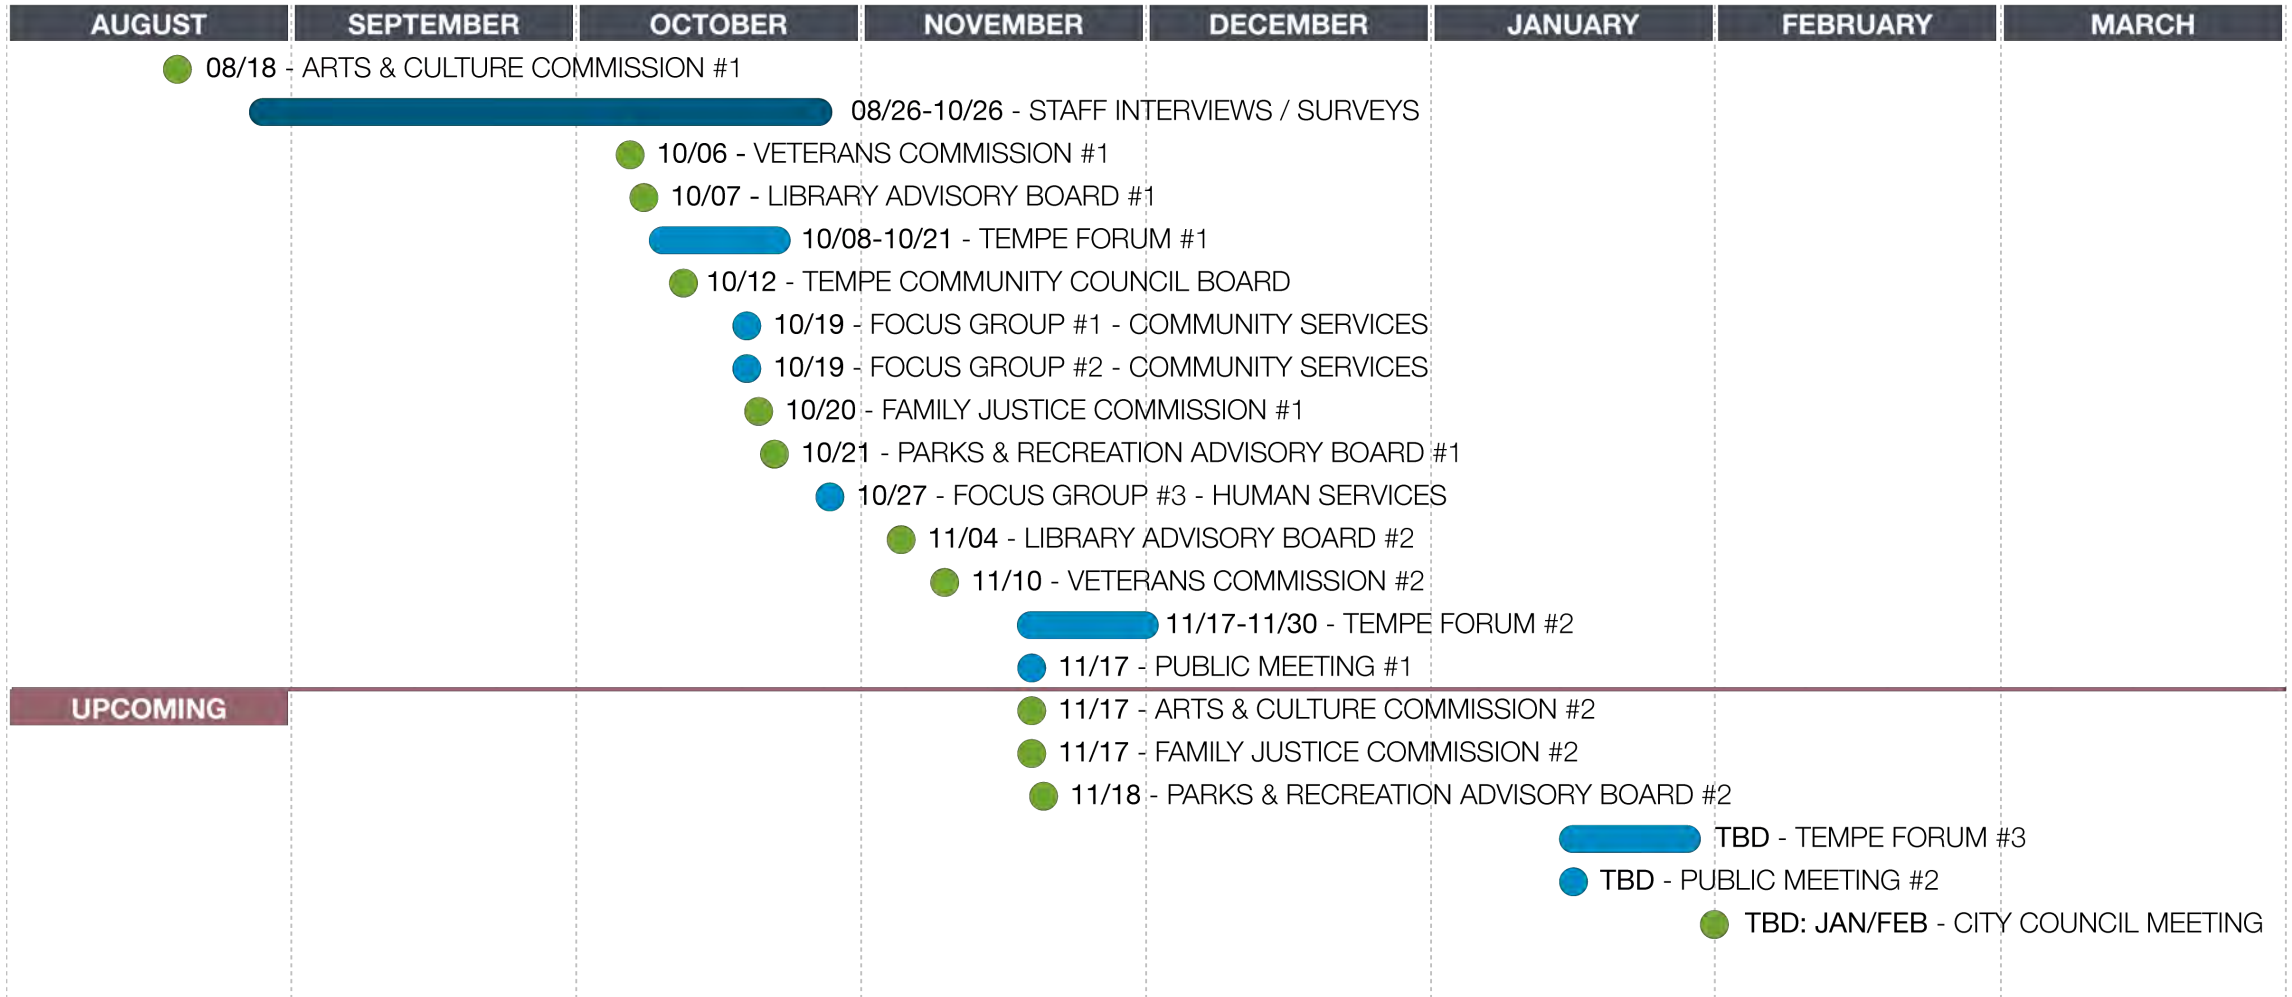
| AUGUST | SEPTEMBER | OCTOBER | NOVEMBER | DECEMBER | JANUARY | FEBRUARY | MARCH |
|---|---|---|---|---|---|---|---|

08/18 - ARTS & CULTURE COMMISSION #1
08/26-10/26 - STAFF INTERVIEWS / SURVEYS
10/06 - VETERANS COMMISSION #1
10/07 - LIBRARY ADVISORY BOARD #1
10/08-10/21 - TEMPE FORUM #1
10/12 - TEMPE COMMUNITY COUNCIL BOARD
10/19 - FOCUS GROUP #1 - COMMUNITY SERVICES
10/19 - FOCUS GROUP #2 - COMMUNITY SERVICES
10/20 - FAMILY JUSTICE COMMISSION #1
10/21 - PARKS & RECREATION ADVISORY BOARD #1
10/27 - FOCUS GROUP #3 - HUMAN SERVICES
11/04 - LIBRARY ADVISORY BOARD #2
11/10 - VETERANS COMMISSION #2
11/17-11/30 - TEMPE FORUM #2
11/17 - PUBLIC MEETING #1

UPCOMING

11/17 - ARTS & CULTURE COMMISSION #2
11/17 - FAMILY JUSTICE COMMISSION #2
11/18 - PARKS & RECREATION ADVISORY BOARD #2
TBD - TEMPE FORUM #3
TBD - PUBLIC MEETING #2
TBD: JAN/FEB - CITY COUNCIL MEETING